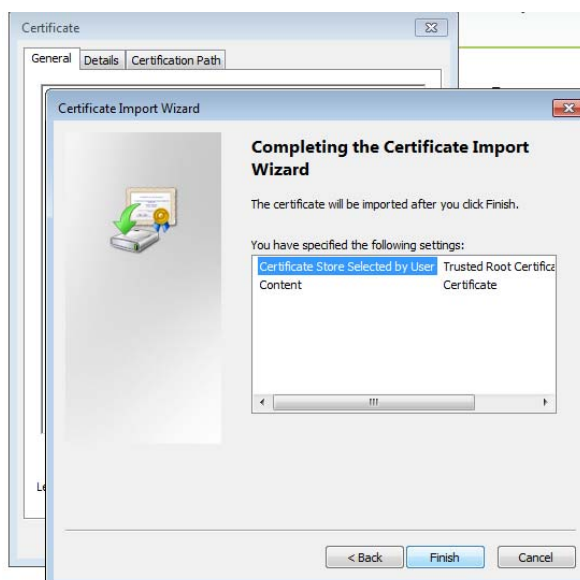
Certificate

General | Details | Certification Path

Le

Certificate Import Wizard

Completing the Certificate Import Wizard

The certificate will be imported after you click Finish.

You have specified the following settings:

| | |
|---|---|
| Certificate Store Selected by User | Trusted Root Certifica |
| Content | Certificate |

< Back | Finish | Cancel